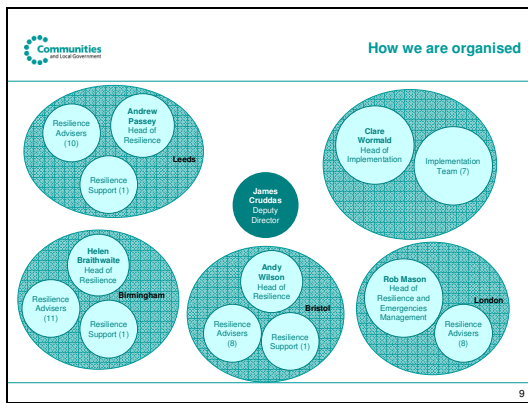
Communities and Local Government

How we are organised

Resilience Advisers (10)

Andrew Passey Head of Resilience

Resilience Support (1)

Leeds

Clare Wormald Head of Implementation

Implementation Team (7)

James Cruddas Deputy Director

Helen Braithwaite Head of Resilience

Resilience Advisers (11)

Birmingham

Resilience Support (1)

Andy Wilson Head of Resilience

Bristol

Resilience Advisers (8)

Resilience Support (1)

Rob Mason Head of Resilience and Emergencies Management

London

Resilience Advisers (8)

9